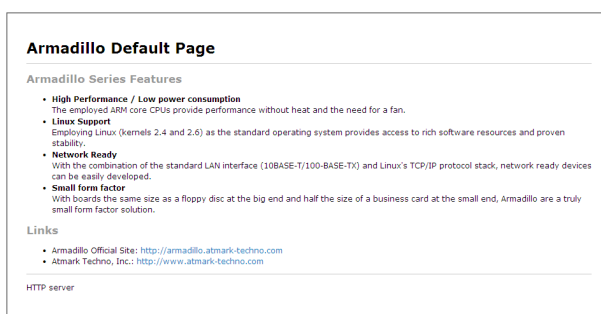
Armadillo Default Page

Armadillo Series Features

- **High Performance / Low power consumption**
The employed ARM core CPUs provide performance without heat and the need for a fan.
- **Linux Support**
Employing Linux (kernels 2.4 and 2.6) as the standard operating system provides access to rich software resources and proven stability.
- **Network Ready**
With the combination of the standard LAN interface (10BASE-T/100-BASE-TX) and Linux's TCP/IP protocol stack, network ready devices can be easily developed.
- **Small form factor**
With boards the same size as a floppy disc at the big end and half the size of a business card at the small end, Armadillo are a truly small form factor solution.

Links

- Armadillo Official Site: http://armadillo.atmark-techno.com
- Atmark Techno, Inc.: http://www.atmark-techno.com

HTTP server